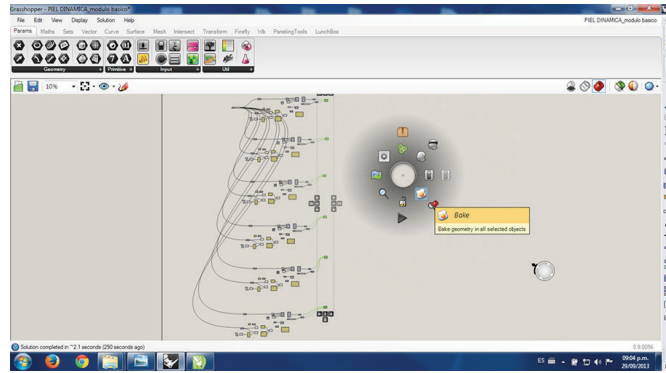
Grasshopper - PIEL DINAMICA_modulo basico*

File Edit View Display Solution Help

PIEL DINAMICA_modulo basico

Params Maths Sets Vector Curve Surface Mesh Intersect Transform Firefly V-Ray ParelingTools LunchBox

Geometry Primitive Input Util

10%

Bake

Bake geometry in all selected objects

Solution completed in ~2.1 seconds (290 seconds ago)

0.9.0056

ES

09:04 p.m.
29/09/2013